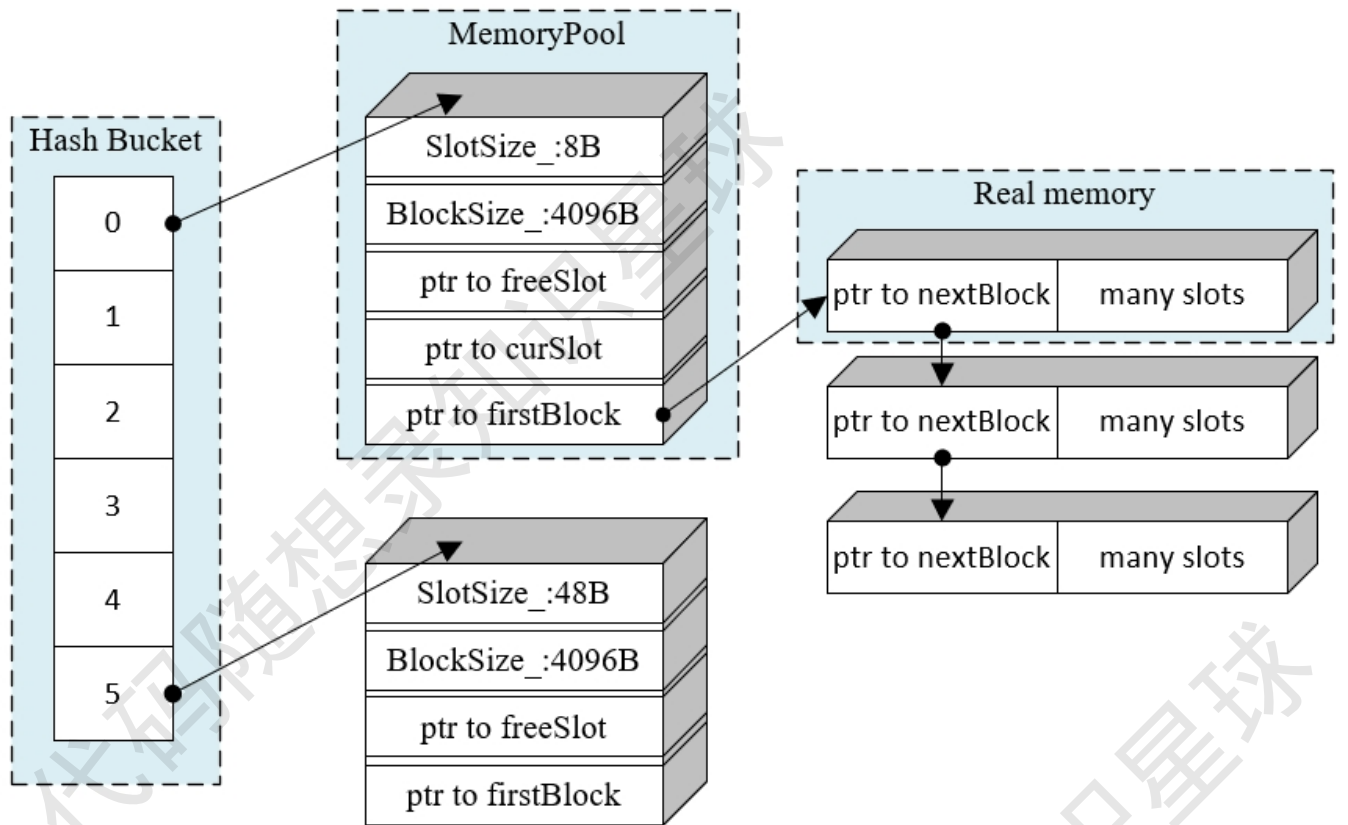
Hash Bucket

0

1

2

3

4

5

MemoryPool

SlotSize_:8B

BlockSize_:4096B

ptr to freeSlot

ptr to curSlot

ptr to firstBlock

SlotSize_:48B

BlockSize_:4096B

ptr to freeSlot

ptr to firstBlock

Real memory

| ptr to nextBlock | many slots |
|---|---|

| ptr to nextBlock | many slots |
|---|---|

| ptr to nextBlock | many slots |
|---|---|

代码随想录知识星球

知识星球